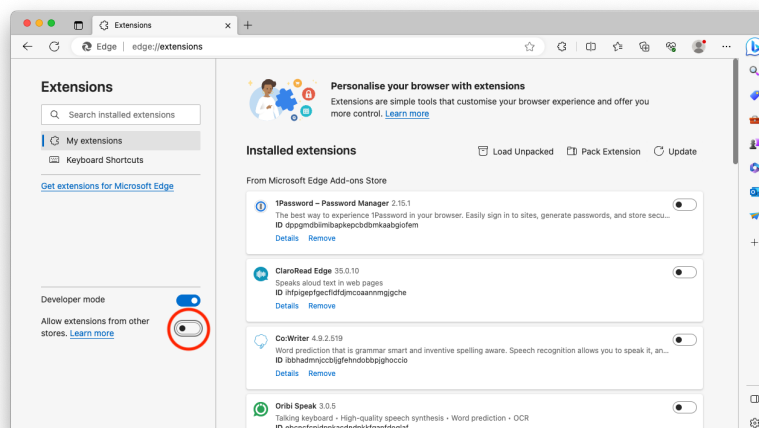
Extensions

Edge | edge://extensions

Extensions

Search installed extensions

My extensions

Keyboard Shortcuts

Get extensions for Microsoft Edge

Developer mode

Allow extensions from other stores. Learn more

Personalise your browser with extensions

Extensions are simple tools that customise your browser experience and offer you more control. Learn more

Installed extensions

Load Unpacked

Pack Extension

Update

From Microsoft Edge Add-ons Store

1Password – Password Manager 2.15.1
The best way to experience 1Password in your browser. Easily sign in to sites, generate passwords, and store secu...
ID dppgmdbiimibapkepcbdbmkaabgiofem
Details Remove

ClaroRead Edge 35.0.10
Speaks aloud text in web pages
ID ihfpigepfgecfidfdjmcoaannmgjgche
Details Remove

Co:Writer 4.9.2.519
Word prediction that is grammar smart and inventive spelling aware. Speech recognition allows you to speak it, an...
ID ibbhadmnjccbljgfehndobbpjghoccio
Details Remove

Oribi Speak 3.0.5
Talking keyboard • High-quality speech synthesis • Word prediction • OCR